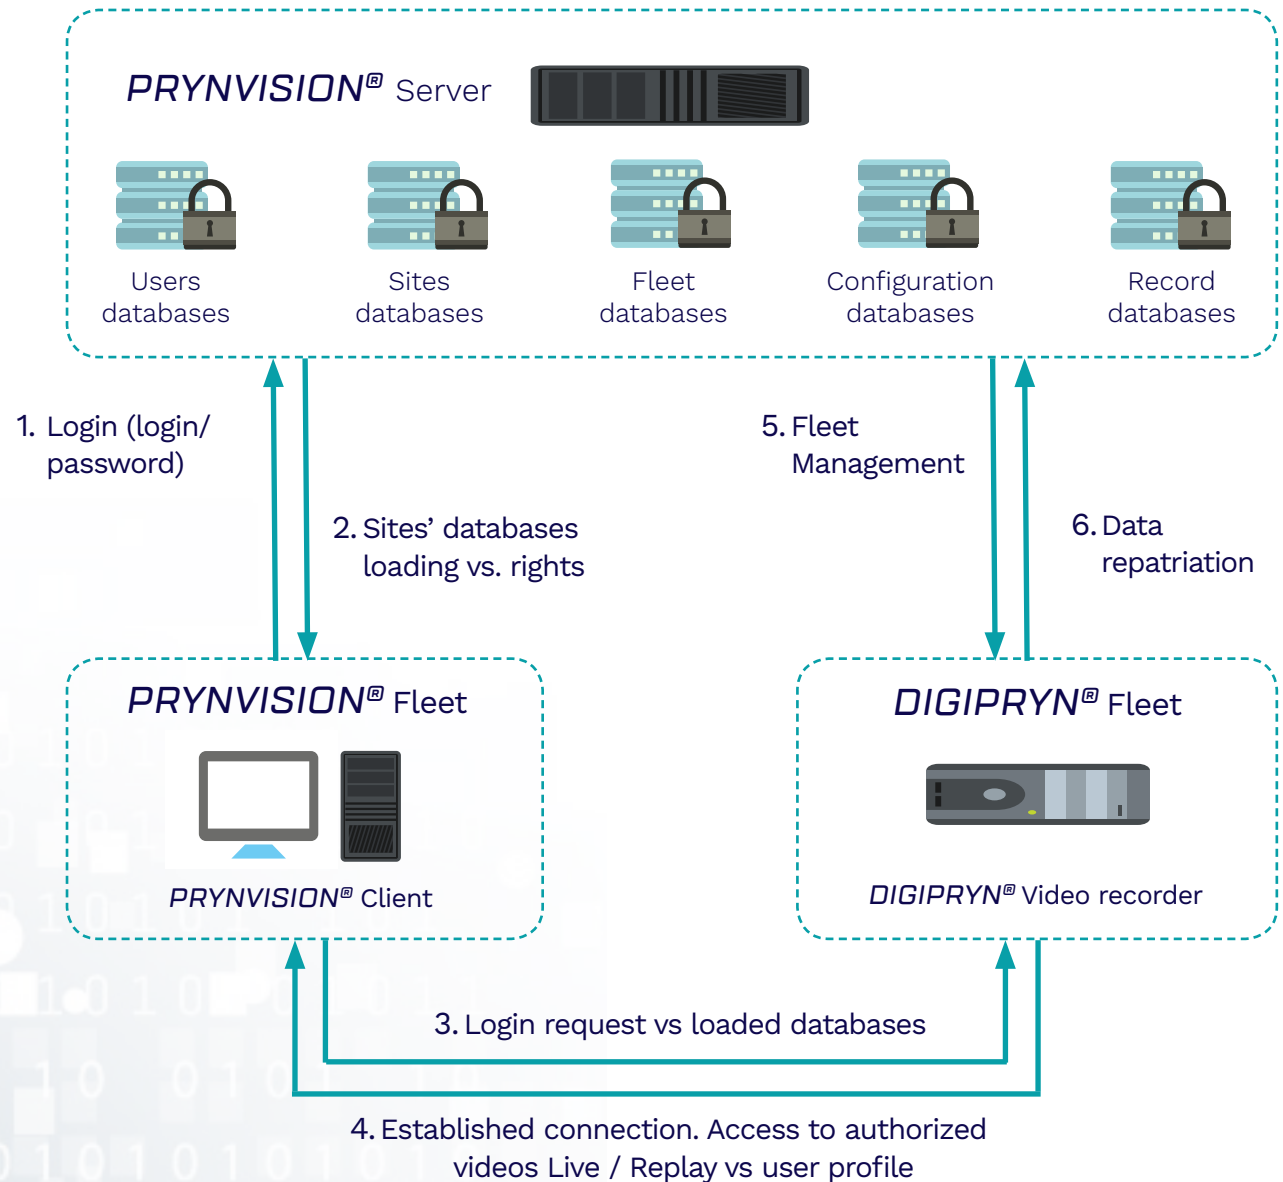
PRYNVISION® Server

Users databases

Sites databases

Fleet databases

Configuration databases

Record databases

1. Login (login/ password)

2. Sites' databases loading vs. rights

5. Fleet Management

6. Data repatriation

PRYNVISION® Fleet

PRYNVISION® Client

DIGIPRYN® Fleet

DIGIPRYN® Video recorder

3. Login request vs loaded databases

4. Established connection. Access to authorized videos Live / Replay vs user profile